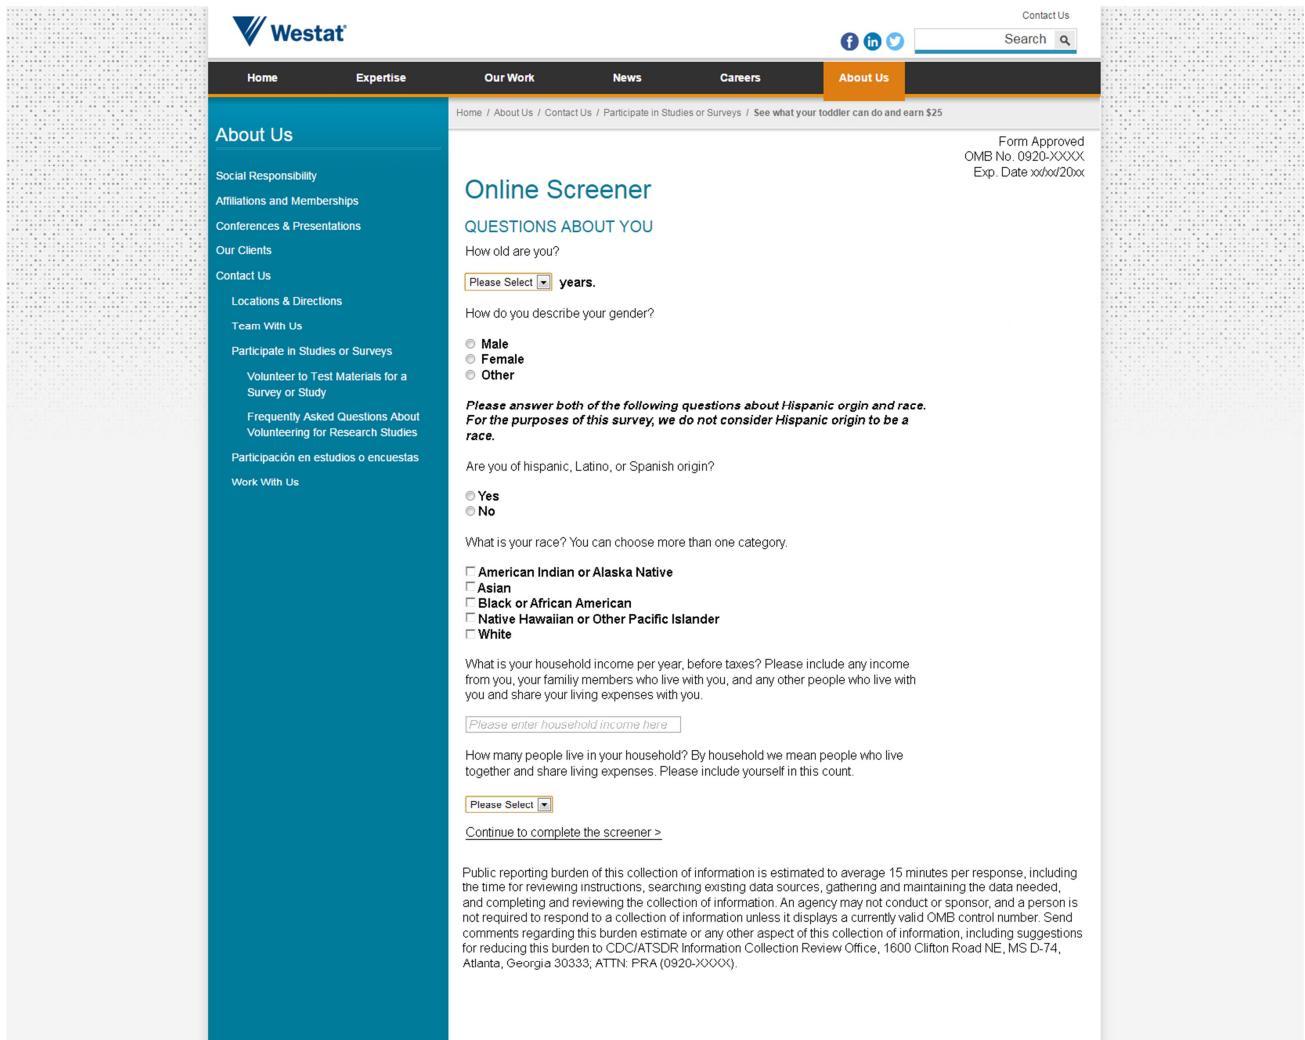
Westat

Contact Us

Search

Home | Expertise | Our Work | News | Careers | About Us

Home / About Us / Contact Us / Participate in Studies or Surveys / See what your toddler can do and earn $25

About Us

Social Responsibility
Affiliations and Memberships
Conferences & Presentations
Our Clients
Contact Us
Locations & Directions
Team With Us
Participate in Studies or Surveys
Volunteer to Test Materials for a Survey or Study
Frequently Asked Questions About Volunteering for Research Studies
Participación en estudios o encuestas
Work With Us

Form Approved
OMB No. 0920-XXXX
Exp. Date xx/xx/20xx

Online Screener

QUESTIONS ABOUT YOU

How old are you?

Please Select years.

How do you describe your gender?

Male
Female
Other

*Please answer both of the following questions about Hispanic orgin and race. For the purposes of this survey, we do not consider Hispanic origin to be a race.*

Are you of hispanic, Latino, or Spanish origin?

Yes
No

What is your race? You can choose more than one category.

American Indian or Alaska Native
Asian
Black or African American
Native Hawaiian or Other Pacific Islander
White

What is your household income per year, before taxes? Please include any income from you, your familiy members who live with you, and any other people who live with you and share your living expenses with you.

Please enter household income here

How many people live in your household? By household we mean people who live together and share living expenses. Please include yourself in this count.

Please Select

Continue to complete the screener >

Public reporting burden of this collection of information is estimated to average 15 minutes per response, including the time for reviewing instructions, searching existing data sources, gathering and maintaining the data needed, and completing and reviewing the collection of information. An agency may not conduct or sponsor, and a person is not required to respond to a collection of information unless it displays a currently valid OMB control number. Send comments regarding this burden estimate or any other aspect of this collection of information, including suggestions for reducing this burden to CDC/ATSDR Information Collection Review Office, 1600 Clifton Road NE, MS D-74, Atlanta, Georgia 30333; ATTN: PRA (0920-XXXX).